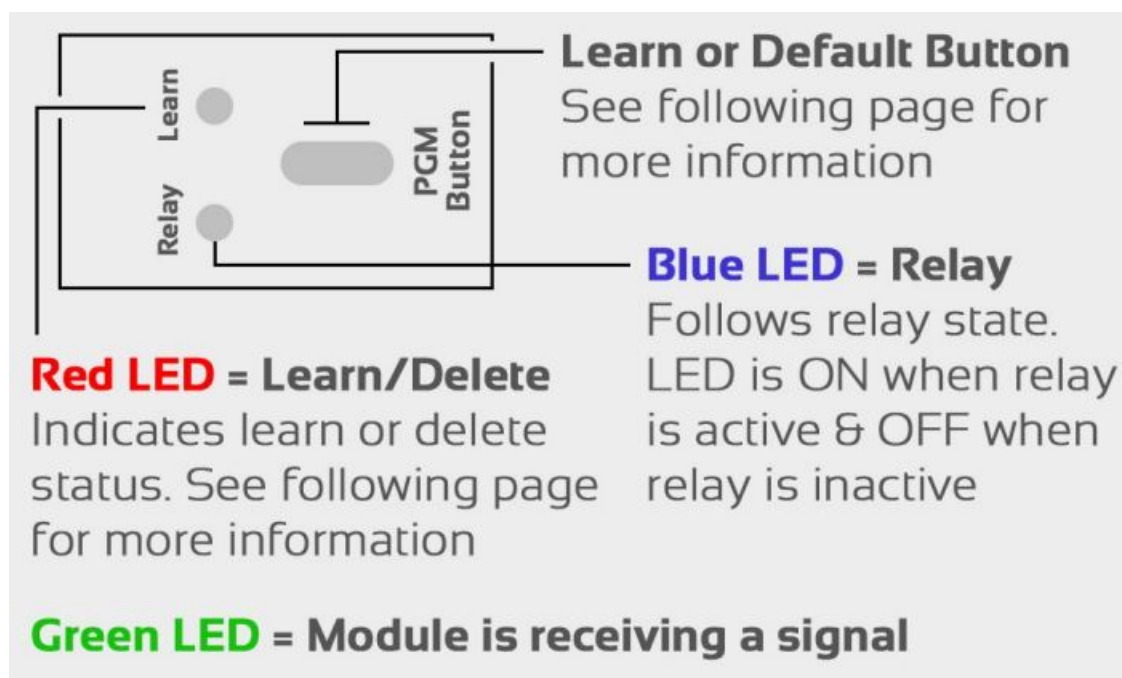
Learn

Relay

PGM Button

Learn or Default Button
See following page for more information

Blue LED = Relay
Follows relay state. LED is ON when relay is active & OFF when relay is inactive

Red LED = Learn/Delete
Indicates learn or delete status. See following page for more information

Green LED = Module is receiving a signal